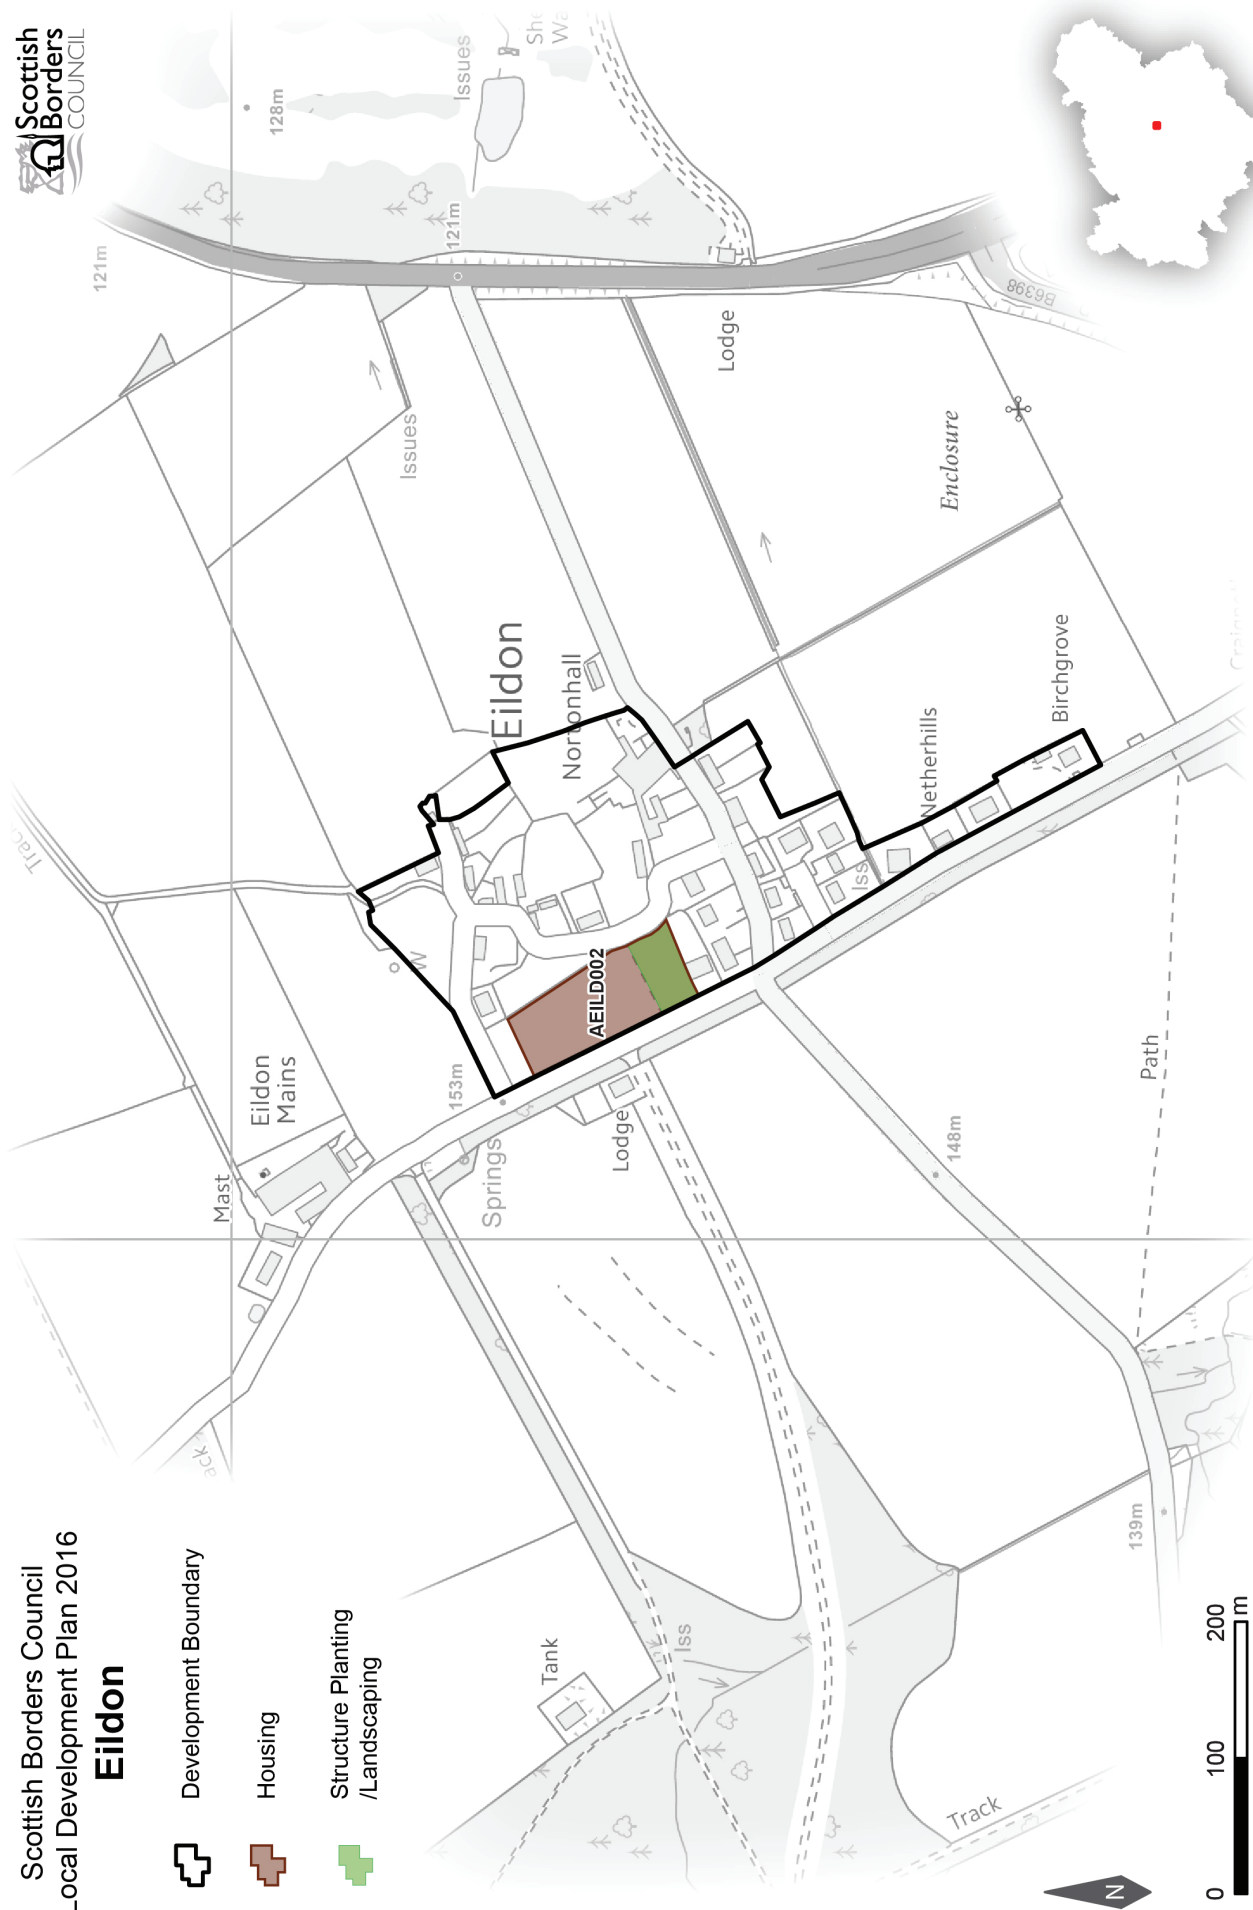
Scottish Borders Council
Local Development Plan 2016
Eildon

Development Boundary

Housing

Structure Planting /Landscaping

Scottish Borders COUNCIL

Eildon
Nortonhall
Netherhills
Birchgrove
Eildon Mains
Lodge
Lodge
Enclosure
Issues
Issues
Iss
Iss
Springs
Mast
Tank
Track
Path
AEILD002
121m
121m
128m
153m
148m
139m
B6398
W

0
100
200 m
N